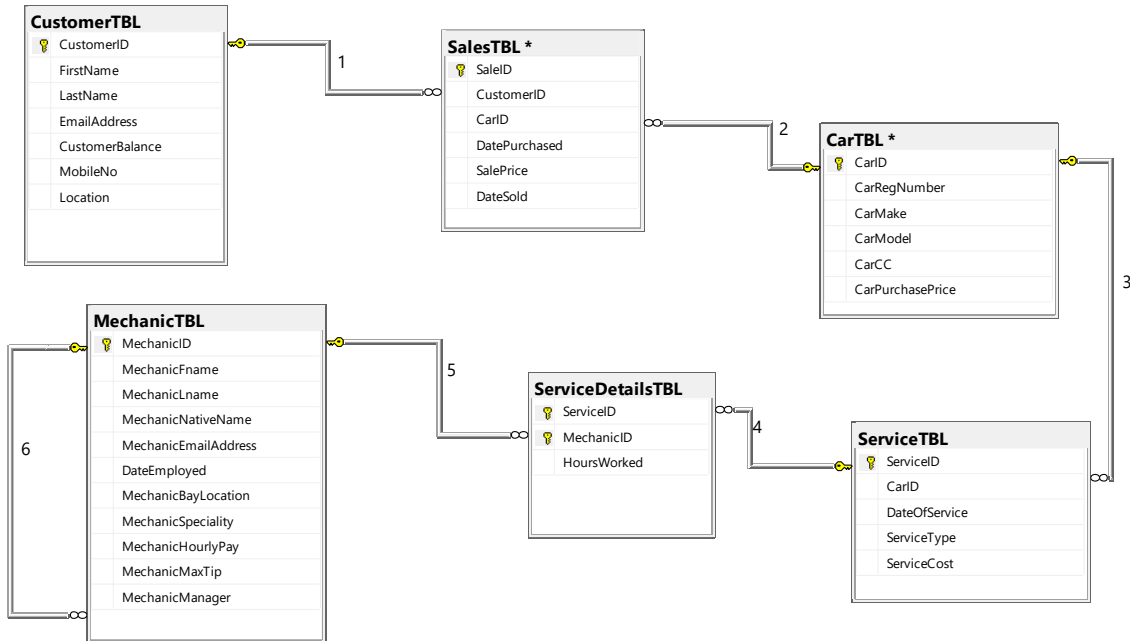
CustomerTBL
CustomerID
FirstName
LastName
EmailAddress
CustomerBalance
MobileNo
Location

1

SalesTBL *
SaleID
CustomerID
CarID
DatePurchased
SalePrice
DateSold

2

CarTBL *
CarID
CarRegNumber
CarMake
CarModel
CarCC
CarPurchasePrice

3

MechanicTBL
MechanicID
MechanicFname
MechanicLname
MechanicNativeName
MechanicEmailAddress
DateEmployed
MechanicBayLocation
MechanicSpeciality
MechanicHourlyPay
MechanicMaxTip
MechanicManager

6

5

ServiceDetailsTBL
ServiceID
MechanicID
HoursWorked

4

ServiceTBL
ServiceID
CarID
DateOfService
ServiceType
ServiceCost